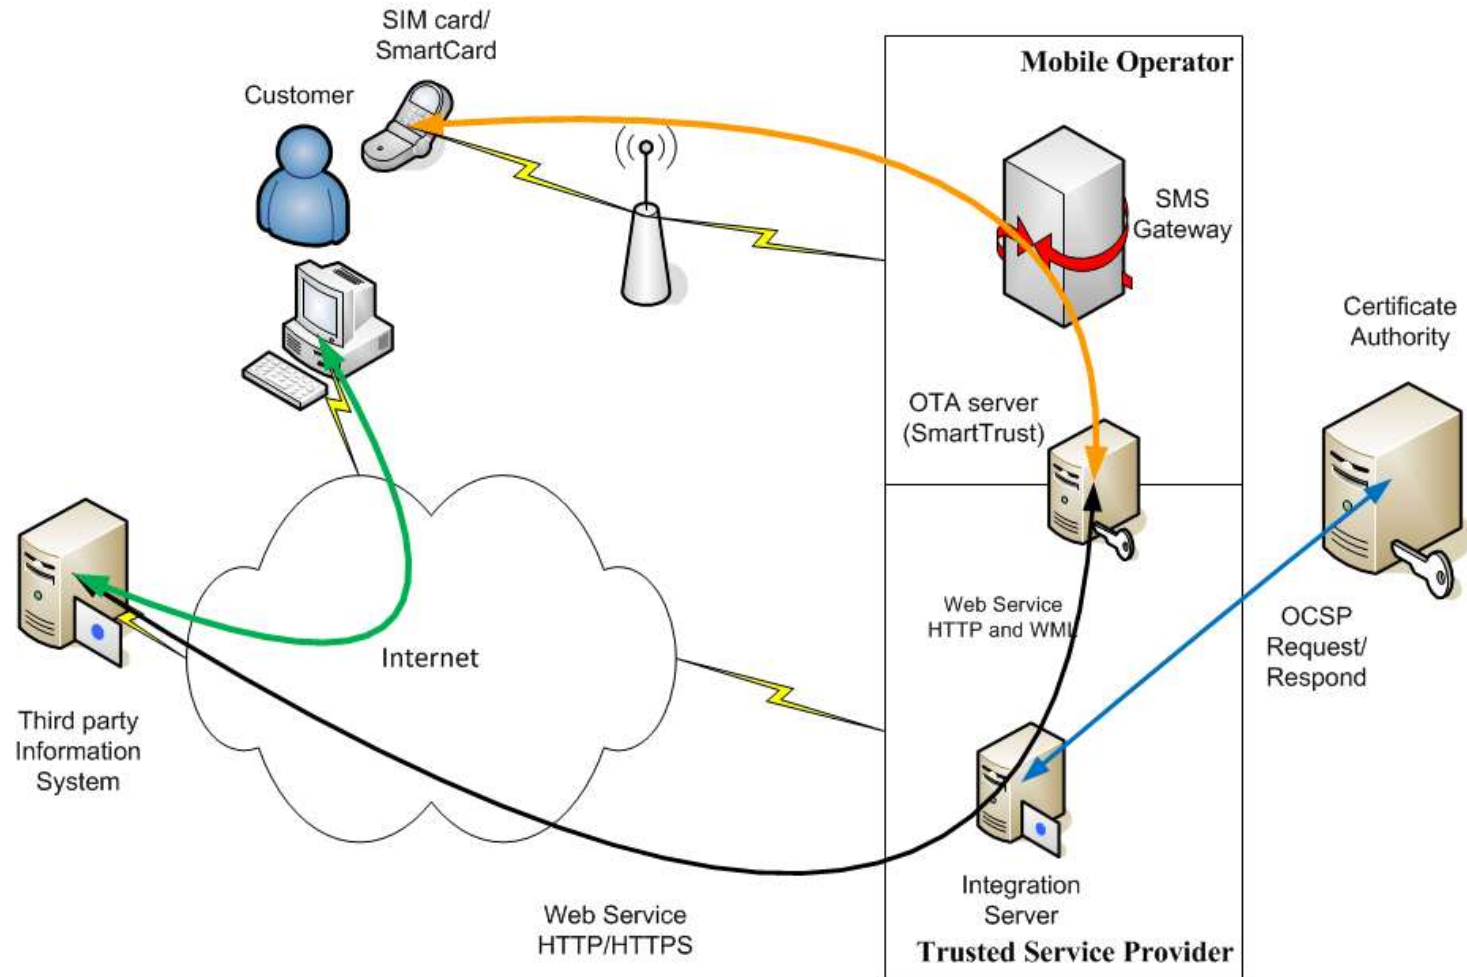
SIM card/
SmartCard

Customer

Mobile Operator

SMS
Gateway

Certificate
Authority

OTA server
(SmartTrust)

Web Service
HTTP and WML

OCSP
Request/
Respond

Internet

Third party
Information
System

Integration
Server

Trusted Service Provider

Web Service
HTTP/HTTPS